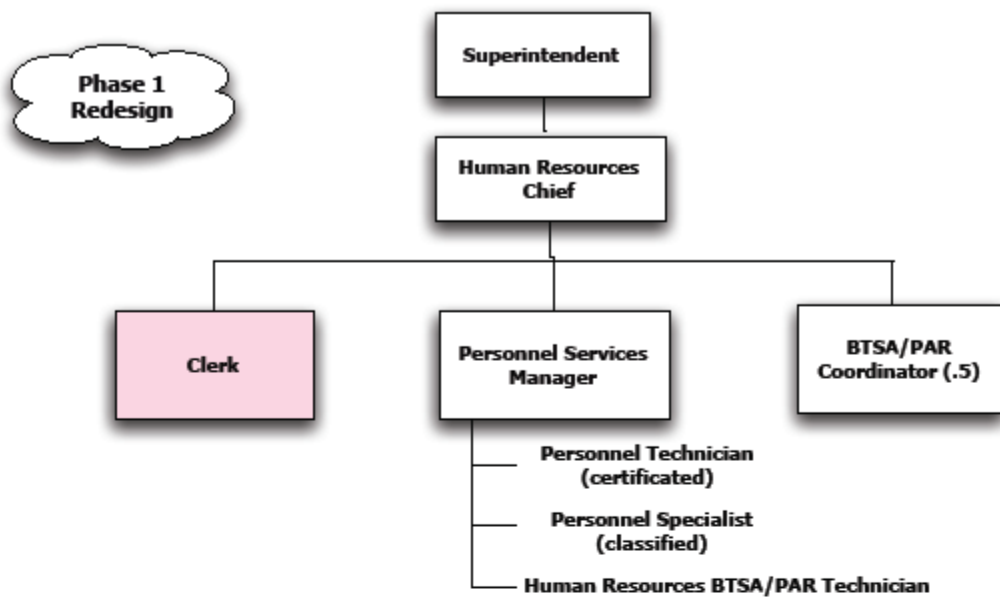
Phase 1 Redesign

Superintendent

Human Resources Chief

Clerk

Personnel Services Manager

BTSA/PAR Coordinator (.5)

Personnel Technician (certificated)

Personnel Specialist (classified)

Human Resources BTSA/PAR Technician